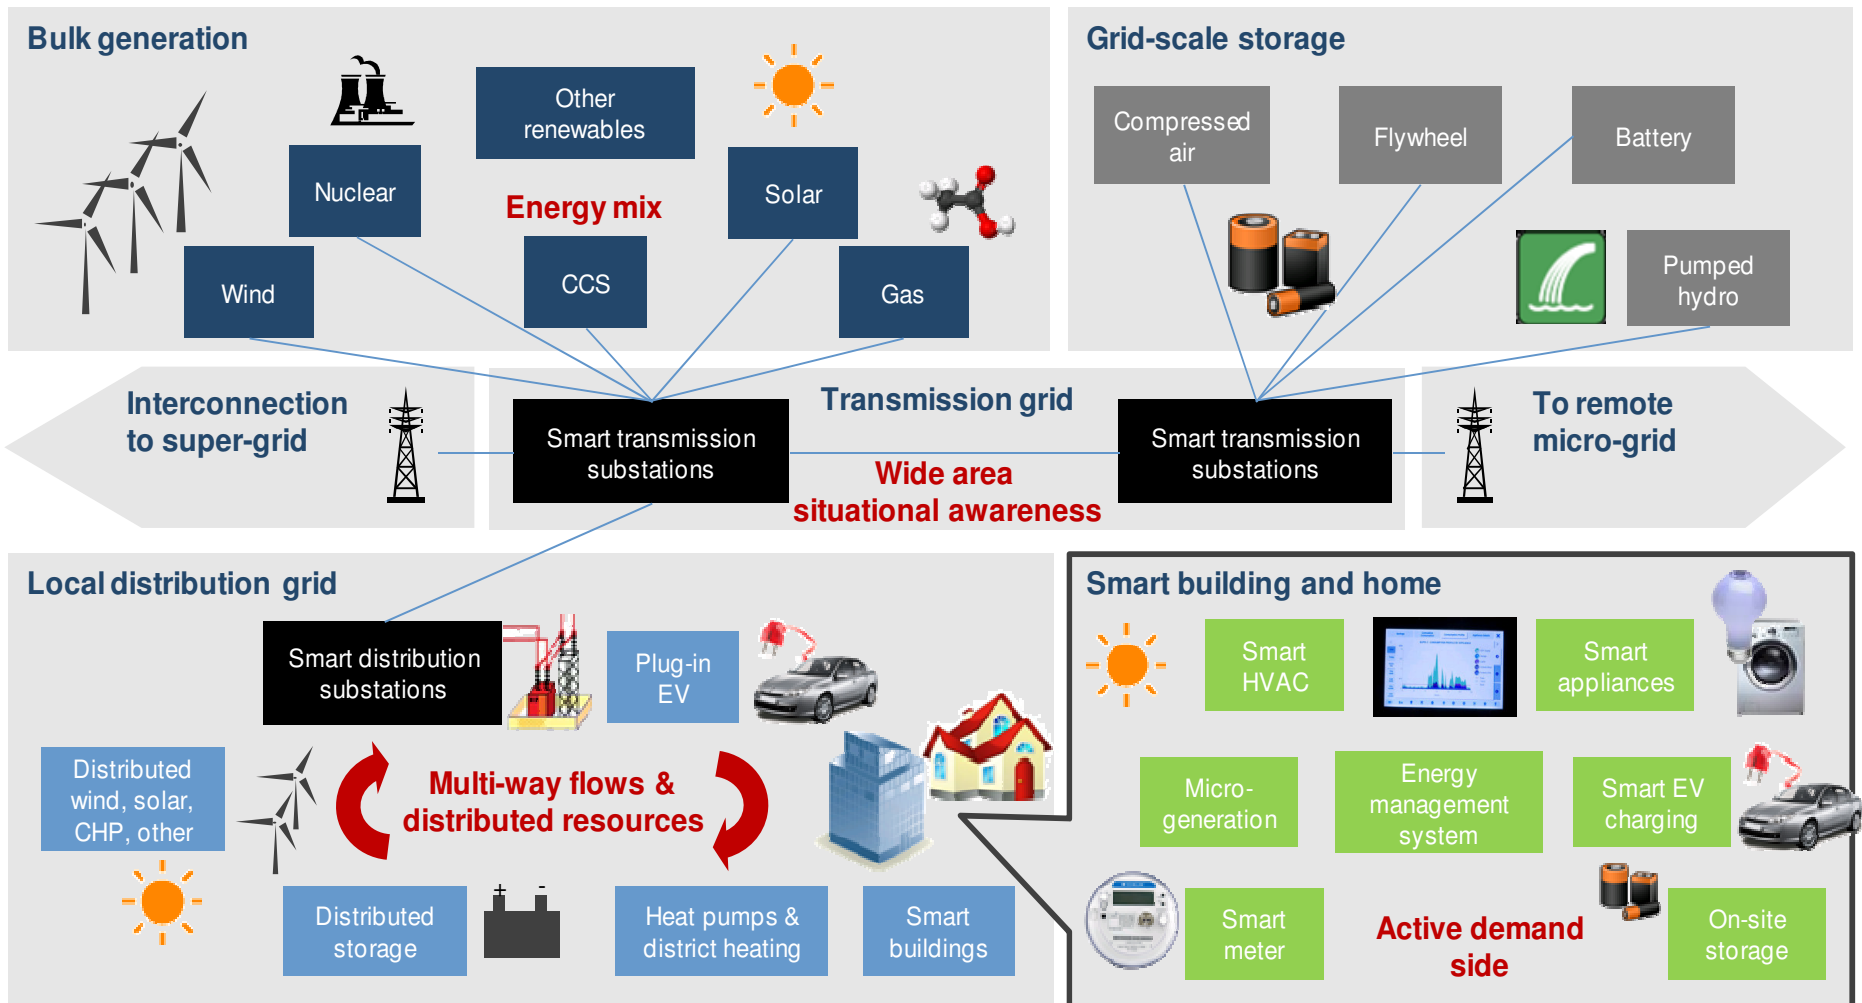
Bulk generation

Other renewables

Nuclear

Energy mix

Solar

Wind

CCS

Gas

Grid-scale storage

Compressed air

Flywheel

Battery

Pumped hydro

Interconnection to super-grid

Smart transmission substations

Transmission grid

Wide area situational awareness

Smart transmission substations

To remote micro-grid

Local distribution grid

Smart distribution substations

Plug-in EV

Distributed wind, solar, CHP, other

Multi-way flows & distributed resources

Distributed storage

Heat pumps & district heating

Smart buildings

Smart building and home

Smart HVAC

Smart appliances

Micro-generation

Energy management system

Smart EV charging

Smart meter

Active demand side

On-site storage